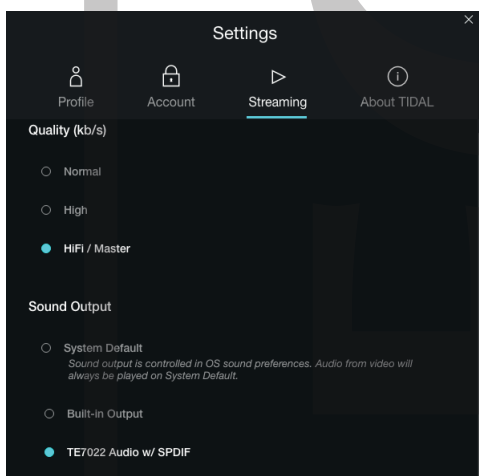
Settings

Profile Account Streaming About TIDAL

Quality (kb/s)

Normal

High

HiFi / Master

Sound Output

System Default
Sound output is controlled in OS sound preferences. Audio from video will always be played on System Default.

Built-in Output

TE7022 Audio w/ SPDIF